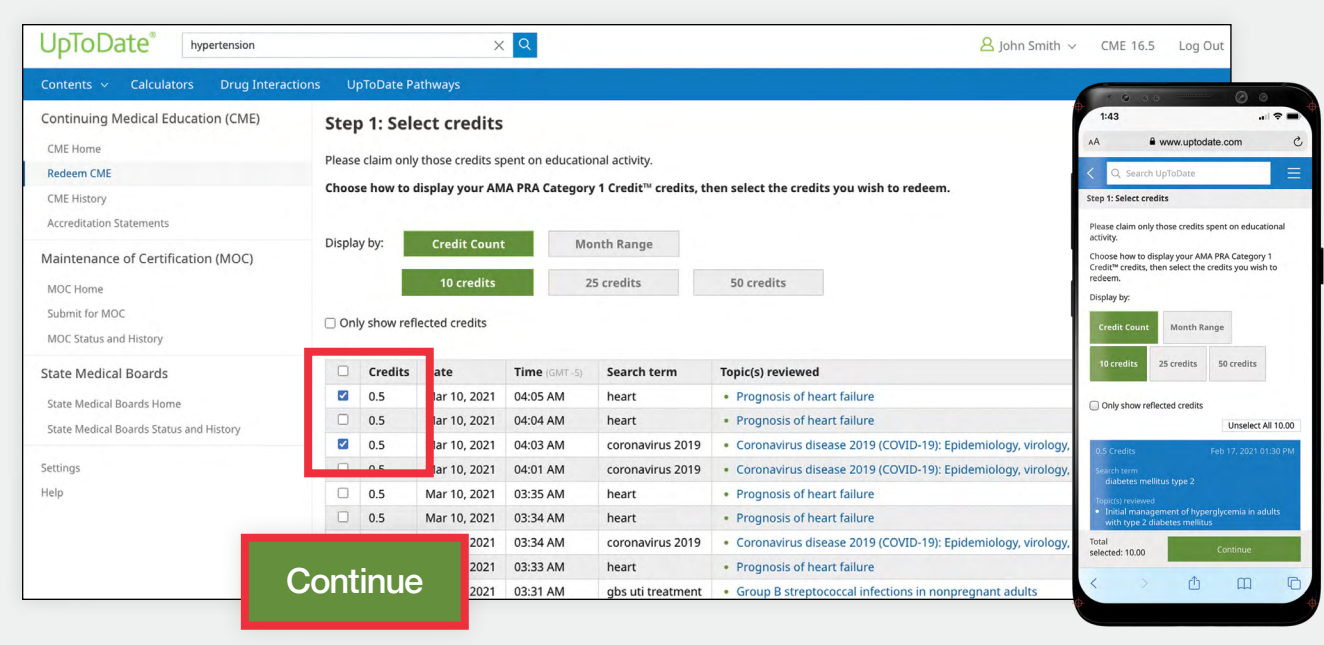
UpToDate®
hypertension
John Smith
CME 16.5
Log Out

Contents
Calculators
Drug Interactions
UpToDate Pathways

Continuing Medical Education (CME)
CME Home
Redeem CME
CME History
Accreditation Statements

Maintenance of Certification (MOC)
MOC Home
Submit for MOC
MOC Status and History

State Medical Boards
State Medical Boards Home
State Medical Boards Status and History

Settings
Help

Step 1: Select credits

Please claim only those credits spent on educational activity.

Choose how to display your AMA PRA Category 1 Credit™ credits, then select the credits you wish to redeem.

Display by: Credit Count Month Range

10 credits 25 credits 50 credits

Only show reflected credits

| | Credits | ate | Time (GMT -5) | Search term | Topic(s) reviewed |
|---|---|---|---|---|---|
| ☑ | 0.5 | ar 10, 2021 | 04:05 AM | heart | • Prognosis of heart failure |
| ☐ | 0.5 | ar 10, 2021 | 04:04 AM | heart | • Prognosis of heart failure |
| ☑ | 0.5 | ar 10, 2021 | 04:03 AM | coronavirus 2019 | • Coronavirus disease 2019 (COVID-19): Epidemiology, virology, |
| ☐ | 0.5 | ar 10, 2021 | 04:01 AM | coronavirus 2019 | • Coronavirus disease 2019 (COVID-19): Epidemiology, virology, |
| ☐ | 0.5 | Mar 10, 2021 | 03:35 AM | heart | • Prognosis of heart failure |
| ☐ | 0.5 | Mar 10, 2021 | 03:34 AM | heart | • Prognosis of heart failure |
| | | 2021 | 03:34 AM | coronavirus 2019 | • Coronavirus disease 2019 (COVID-19): Epidemiology, virology, |
| | | 2021 | 03:33 AM | heart | • Prognosis of heart failure |
| | | 2021 | 03:31 AM | gbs uti treatment | • Group B streptococcal infections in nonpregnant adults |

Continue

1:43
AA www.uptodate.com
Search UpToDate
Step 1: Select credits
Please claim only those credits spent on educational activity.
Choose how to display your AMA PRA Category 1 Credit™ credits, then select the credits you wish to redeem.
Display by:
Credit Count Month Range
10 credits 25 credits 50 credits
Only show reflected credits
Unselect All 10.00
0.5 Credits Feb 17, 2021 01:30 PM
Search term
diabetes mellitus type 2
Topic(s) reviewed
• Initial management of hyperglycemia in adults with type 2 diabetes mellitus
Total selected: 10.00
Continue